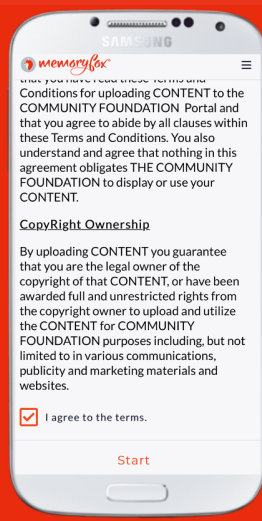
SAMSUNG

memoryfox

that you have read these Terms and Conditions for uploading CONTENT to the COMMUNITY FOUNDATION Portal and that you agree to abide by all clauses within these Terms and Conditions. You also understand and agree that nothing in this agreement obligates THE COMMUNITY FOUNDATION to display or use your CONTENT.

CopyRight Ownership

By uploading CONTENT you guarantee that you are the legal owner of the copyright of that CONTENT, or have been awarded full and unrestricted rights from the copyright owner to upload and utilize the CONTENT for COMMUNITY FOUNDATION purposes including, but not limited to in various communications, publicity and marketing materials and websites.

I agree to the terms.

Start